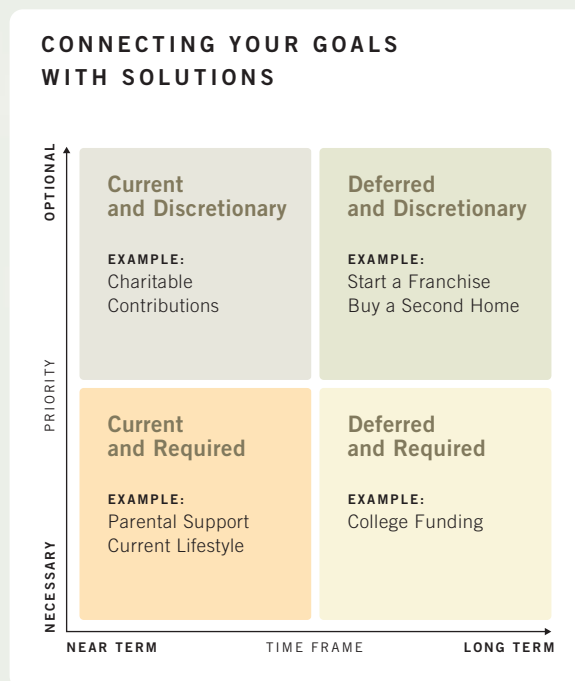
CONNECTING YOUR GOALS WITH SOLUTIONS

OPTIONAL

PRIORITY

NECESSARY

Current and Discretionary

EXAMPLE:
Charitable Contributions

Deferred and Discretionary

EXAMPLE:
Start a Franchise
Buy a Second Home

Current and Required

EXAMPLE:
Parental Support
Current Lifestyle

Deferred and Required

EXAMPLE:
College Funding

NEAR TERM TIME FRAME LONG TERM